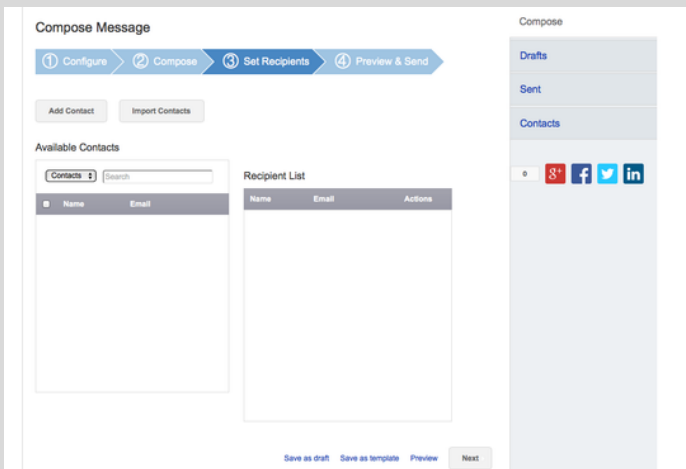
Compose Message

① Configure ② Compose ③ Set Recipients ④ Preview & Send

Add Contact Import Contacts

Available Contacts

Contacts Search

| Name | Email |
|---|---|

Recipient List

| Name | Email | Actions |
|---|---|---|

Save as draft Save as template Preview Next

Compose

Drafts

Sent

Contacts

0